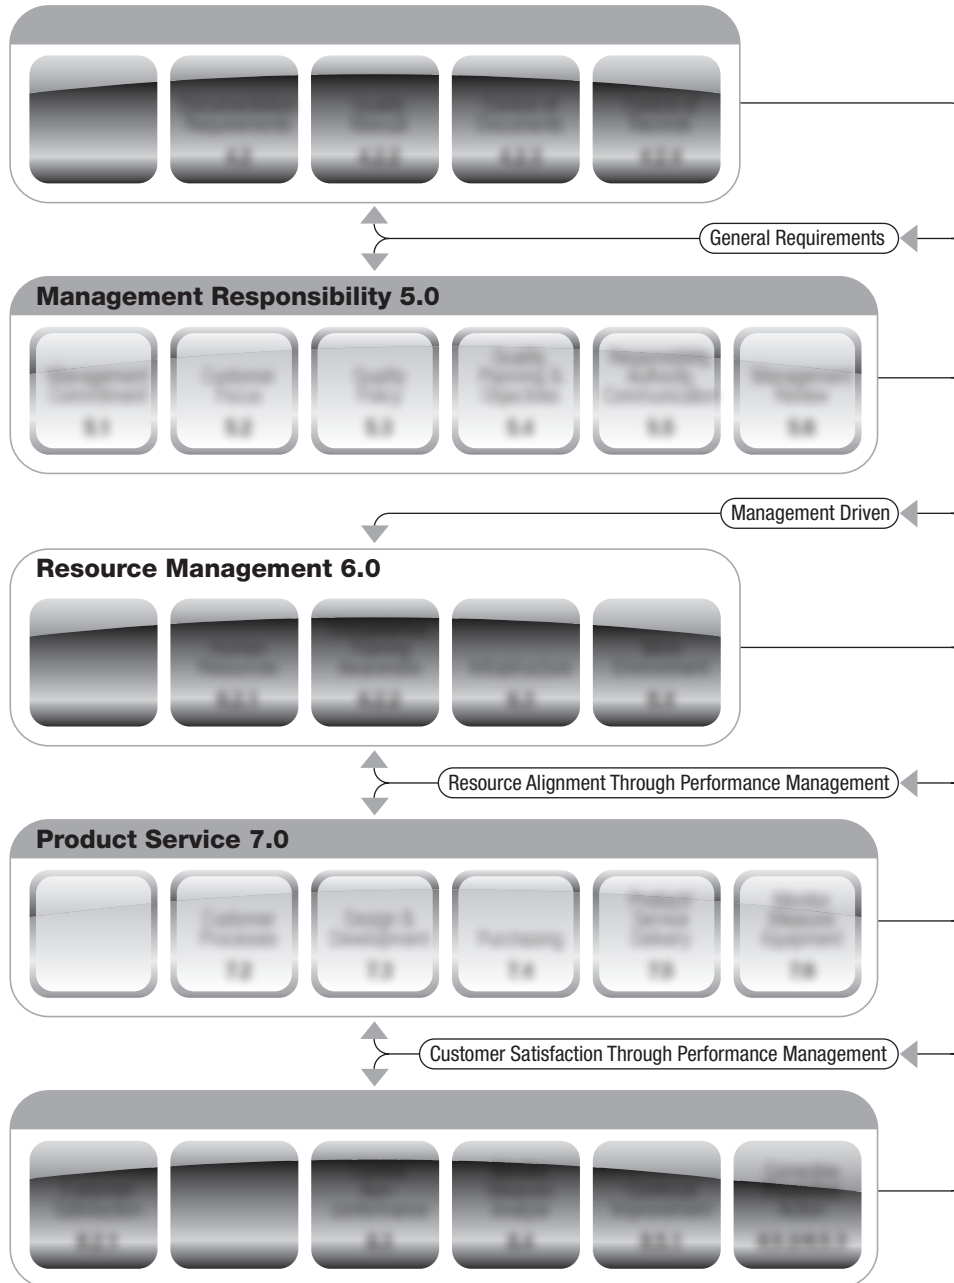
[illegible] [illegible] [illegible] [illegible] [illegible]

General Requirements

Management Responsibility 5.0

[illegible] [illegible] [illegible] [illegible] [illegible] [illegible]

Management Driven

Resource Management 6.0

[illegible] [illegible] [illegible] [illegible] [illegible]

Resource Alignment Through Performance Management

Product Service 7.0

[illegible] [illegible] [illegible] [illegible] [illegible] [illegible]

Customer Satisfaction Through Performance Management

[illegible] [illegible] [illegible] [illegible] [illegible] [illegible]